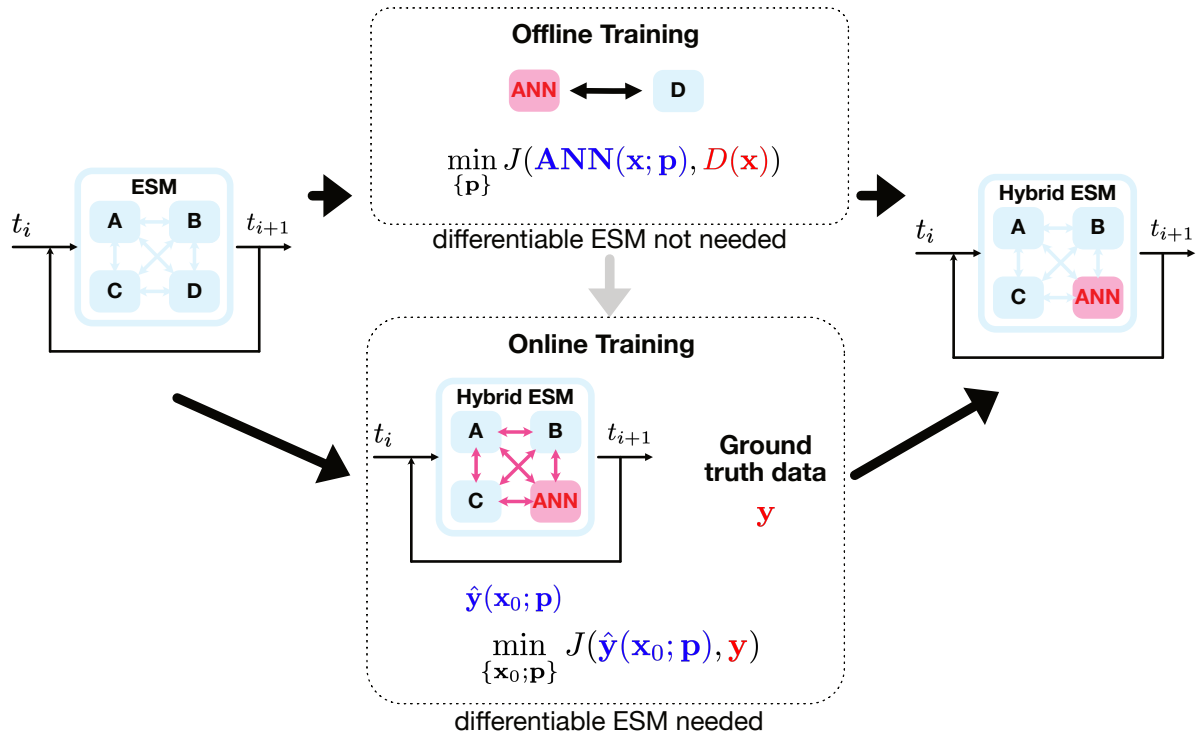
ESM

$t_i$

A

B

C

D

$t_{i+1}$

Offline Training

ANN

D

$\min_{\{\mathbf{p}\}} J(\mathbf{ANN}(\mathbf{x};\mathbf{p}), D(\mathbf{x}))$

differentiable ESM not needed

Hybrid ESM

$t_i$

A

B

C

ANN

$t_{i+1}$

Online Training

Hybrid ESM

$t_i$

A

B

C

ANN

$t_{i+1}$

Ground truth data

$\mathbf{y}$

$\hat{\mathbf{y}}(\mathbf{x}_0;\mathbf{p})$

$\min_{\{\mathbf{x}_0;\mathbf{p}\}} J(\hat{\mathbf{y}}(\mathbf{x}_0;\mathbf{p}), \mathbf{y})$

differentiable ESM needed